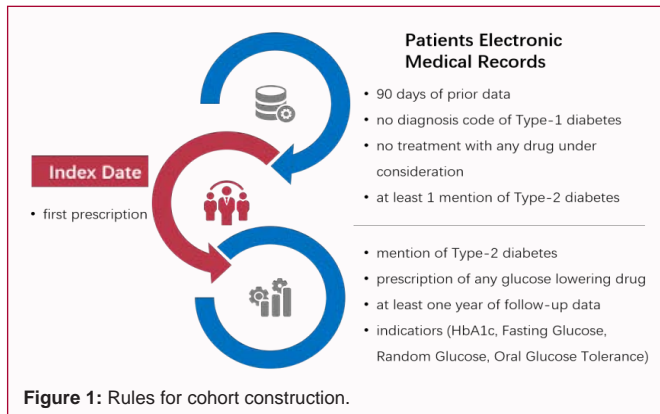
Patients Electronic Medical Records

• 90 days of prior data
• no diagnosis code of Type-1 diabetes
• no treatment with any drug under consideration
• at least 1 mention of Type-2 diabetes

Index Date

• first prescription

• mention of Type-2 diabetes
• prescription of any glucose lowering drug
• at least one year of follow-up data
• indicatiors (HbA1c, Fasting Glucose, Random Glucose, Oral Glucose Tolerance)

Figure 1: Rules for cohort construction.